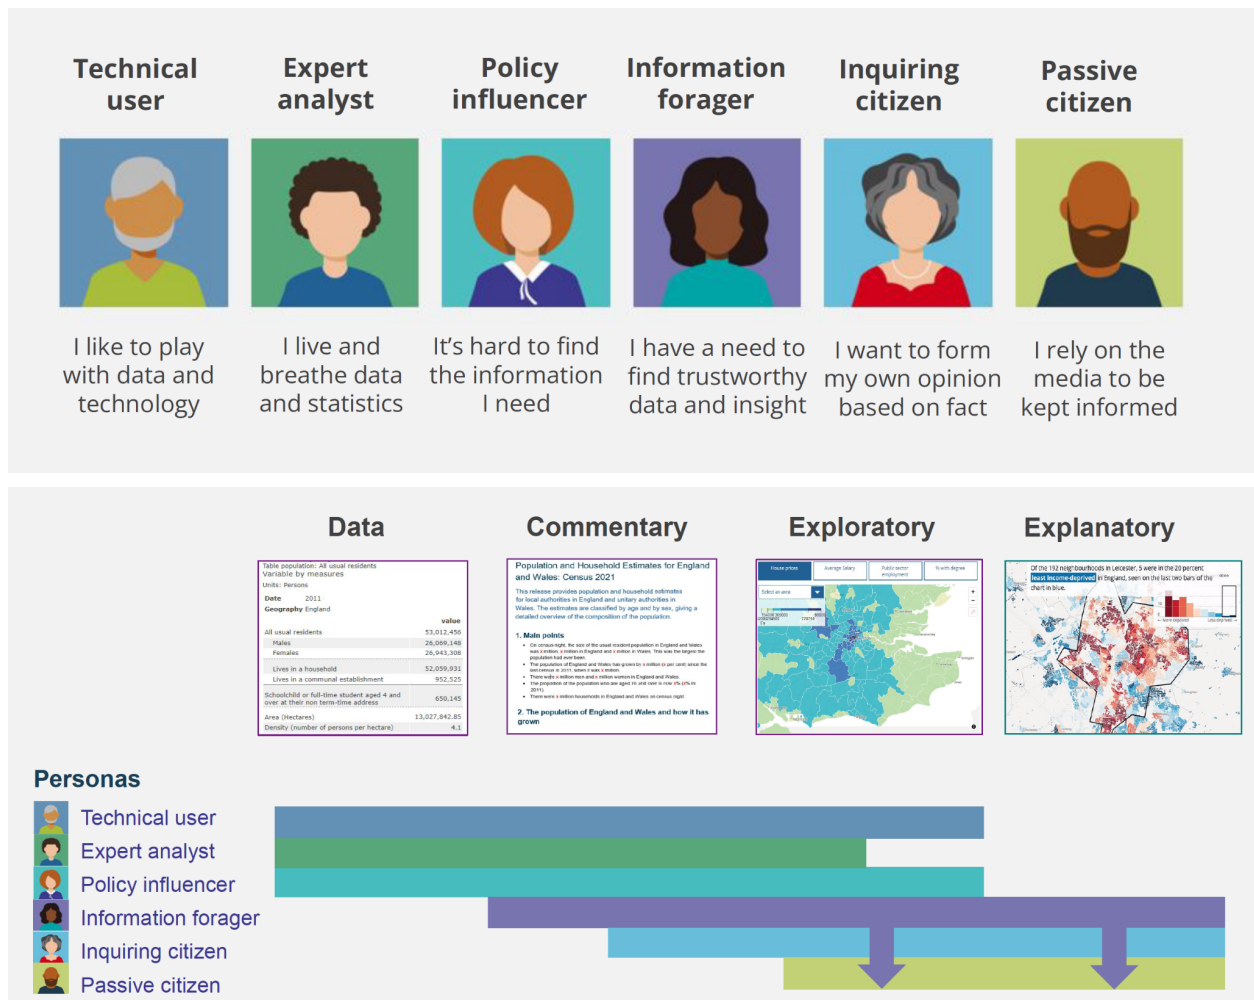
Technical user

Expert analyst

Policy influencer

Information forager

Inquiring citizen

Passive citizen

I like to play with data and technology

I live and breathe data and statistics

It's hard to find the information I need

I have a need to find trustworthy data and insight

I want to form my own opinion based on fact

I rely on the media to be kept informed

Data

Commentary

Exploratory

Explanatory

Table population: All usual residents
Variable by measures
Units: Persons

Date 2011
Geography England

| | value |
|---|---|
| All usual residents | 53,012,456 |
| Males | 26,069,148 |
| Females | 26,943,308 |
| Lives in a household | 52,059,931 |
| Lives in a communal establishment | 952,525 |
| Schoolchild or full-time student aged 4 and over at their non term-time address | 650,145 |
| Area (Hectares) | 13,027,842.85 |
| Density (number of persons per hectare) | 4.1 |

Population and Household Estimates for England and Wales: Census 2021

This release provides population and household estimates for local authorities in England and unitary authorities in Wales. The estimates are classified by age and by sex, giving a detailed overview of the composition of the population.

1. Main points

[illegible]

2. The population of England and Wales and how it has grown

House prices Average Salary Public sector employment % with degree

Select an area

Of the 192 neighbourhoods in Leicester, 5 were in the 20 percent least income-deprived in England, seen on the last two bars of the chart in blue.

Personas

Technical user
Expert analyst
Policy influencer
Information forager
Inquiring citizen
Passive citizen